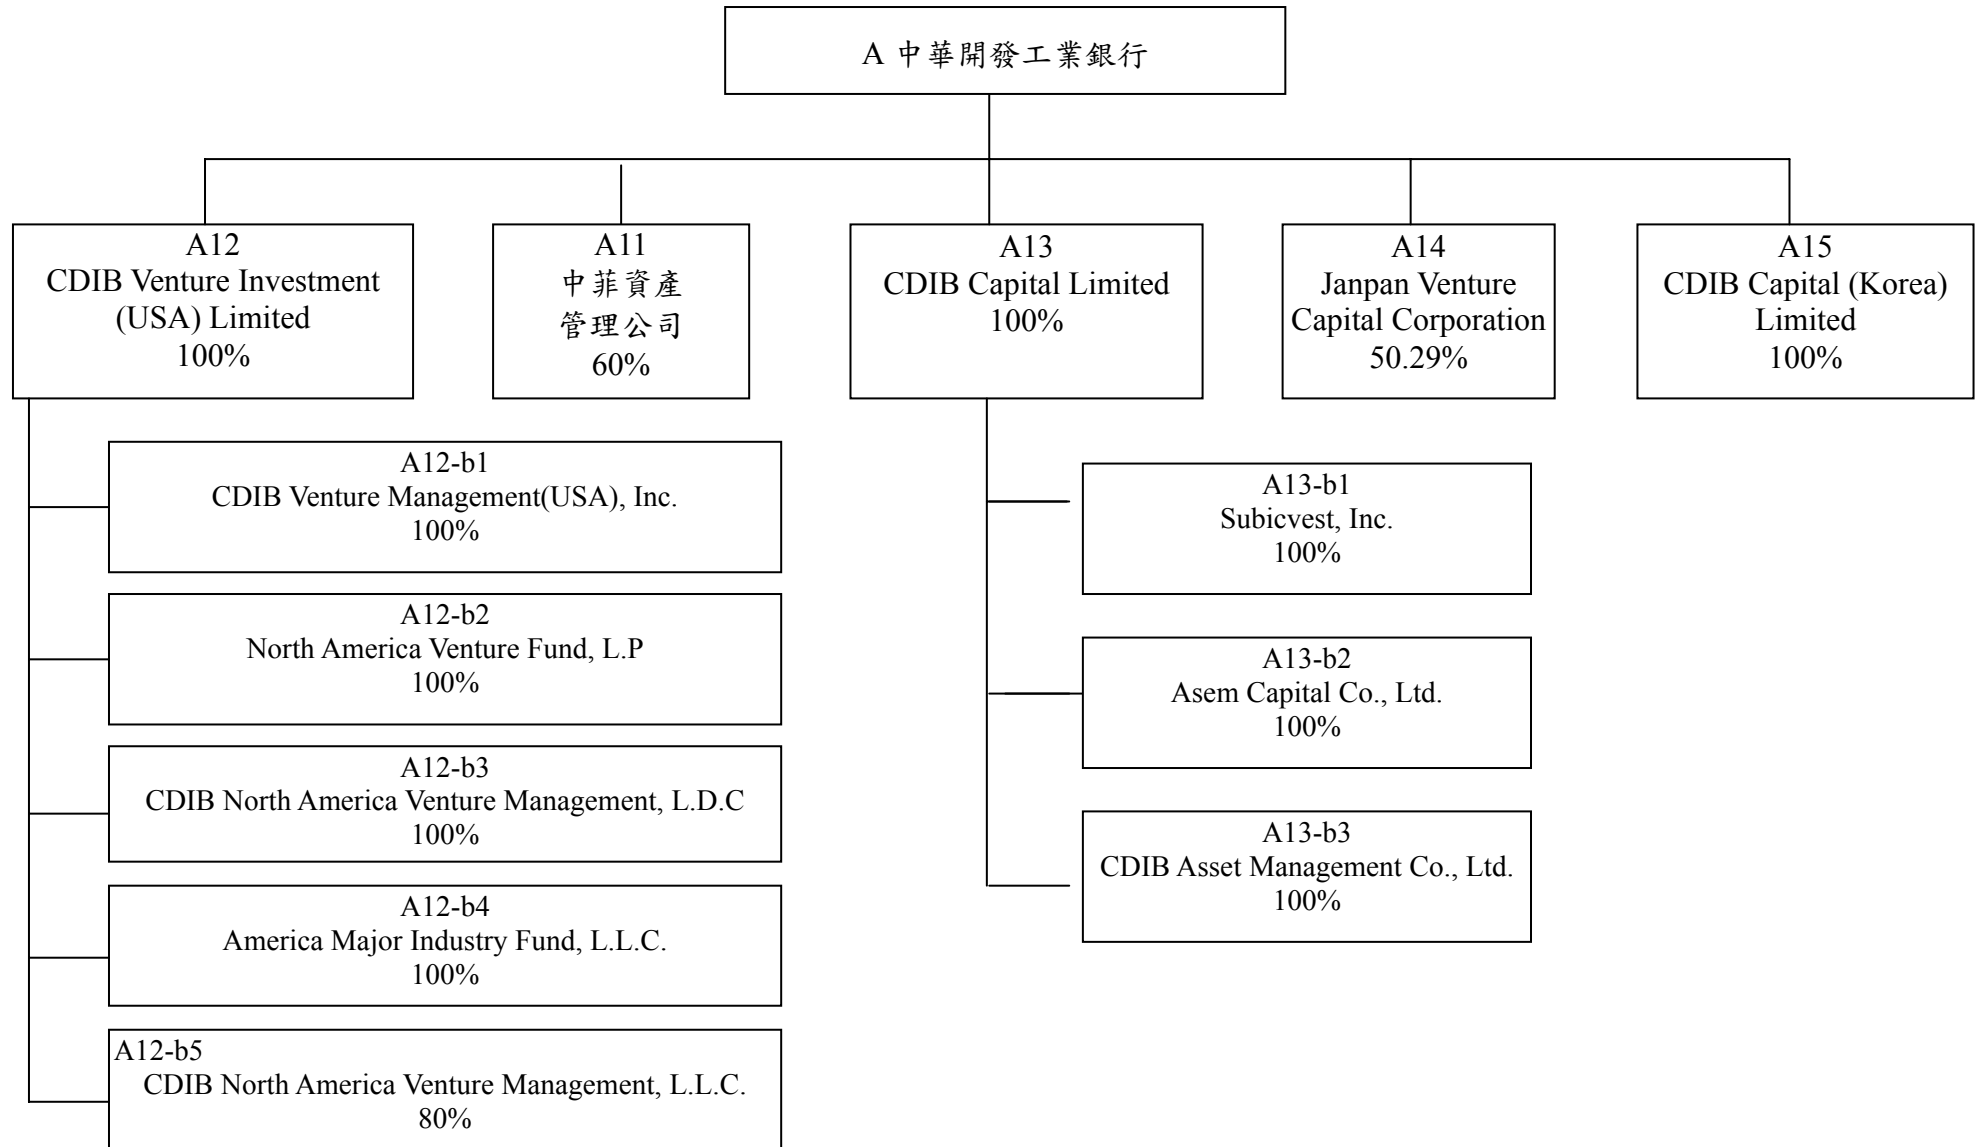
A 中華開發工業銀行

A12
CDIB Venture Investment (USA) Limited
100%

A11
中菲資產管理公司
60%

A13
CDIB Capital Limited
100%

A14
Janpan Venture Capital Corporation
50.29%

A15
CDIB Capital (Korea) Limited
100%

A12-b1
CDIB Venture Management(USA), Inc.
100%

A12-b2
North America Venture Fund, L.P
100%

A12-b3
CDIB North America Venture Management, L.D.C
100%

A12-b4
America Major Industry Fund, L.L.C.
100%

A12-b5
CDIB North America Venture Management, L.L.C.
80%

A13-b1
Subicvest, Inc.
100%

A13-b2
Asem Capital Co., Ltd.
100%

A13-b3
CDIB Asset Management Co., Ltd.
100%